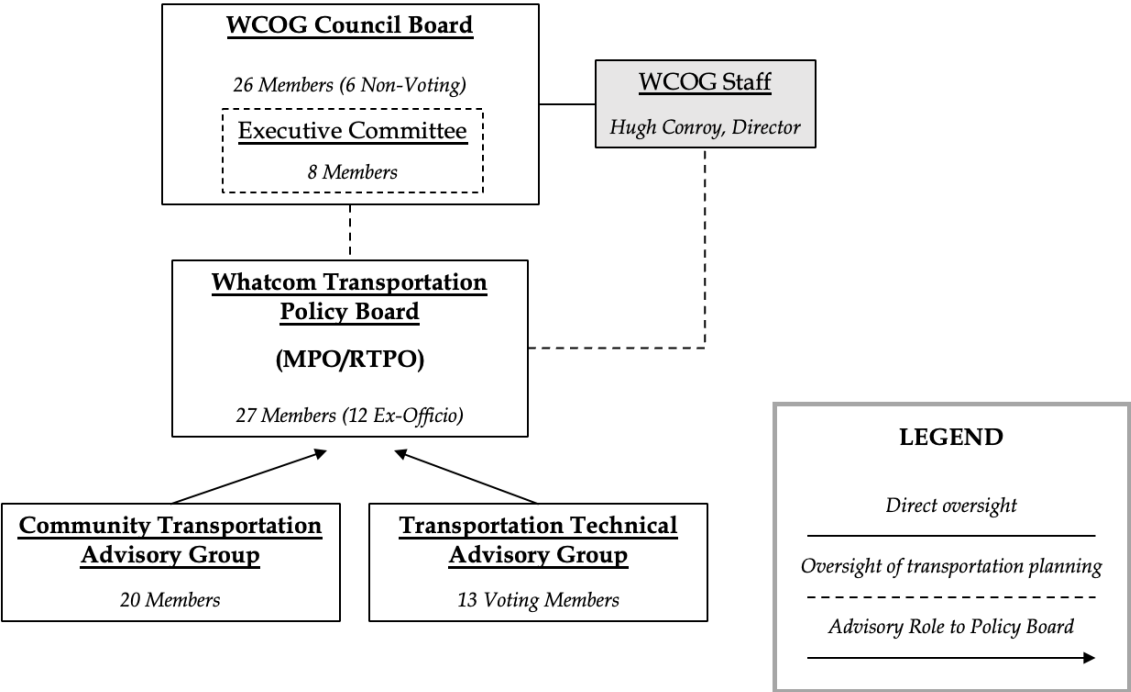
WCOG Council Board

26 Members (6 Non-Voting)

Executive Committee

8 Members

WCOG Staff

Hugh Conroy, Director

Whatcom Transportation Policy Board

(MPO/RTPO)

27 Members (12 Ex-Officio)

Community Transportation Advisory Group

20 Members

Transportation Technical Advisory Group

13 Voting Members

LEGEND

Direct oversight

Oversight of transportation planning

Advisory Role to Policy Board